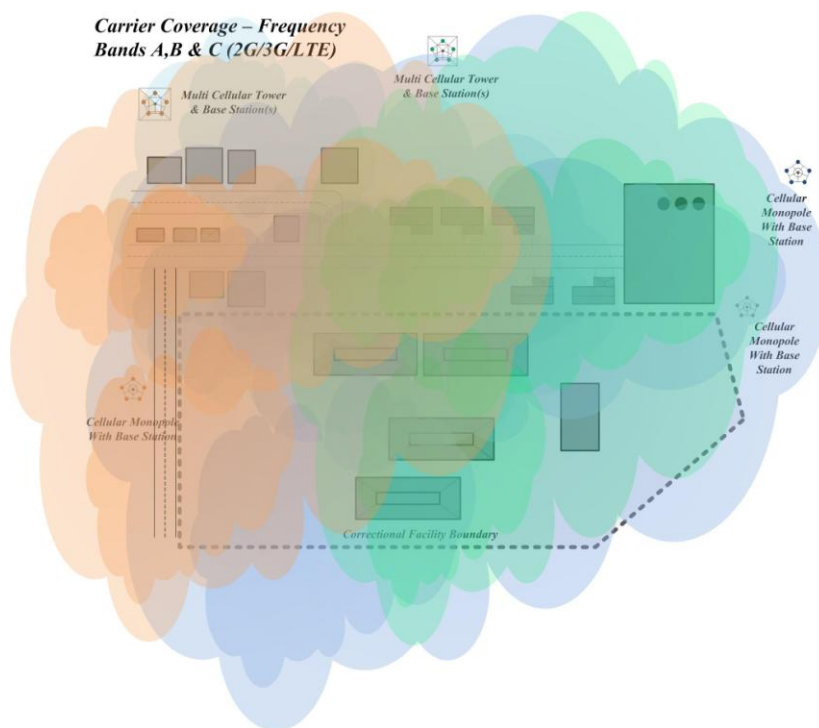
Carrier Coverage – Frequency Bands A,B & C (2G/3G/LTE)

Multi Cellular Tower & Base Station(s)

Multi Cellular Tower & Base Station(s)

Cellular Monopole With Base Station

Cellular Monopole With Base Station

Cellular Monopole With Base Station

Correctional Facility Boundary